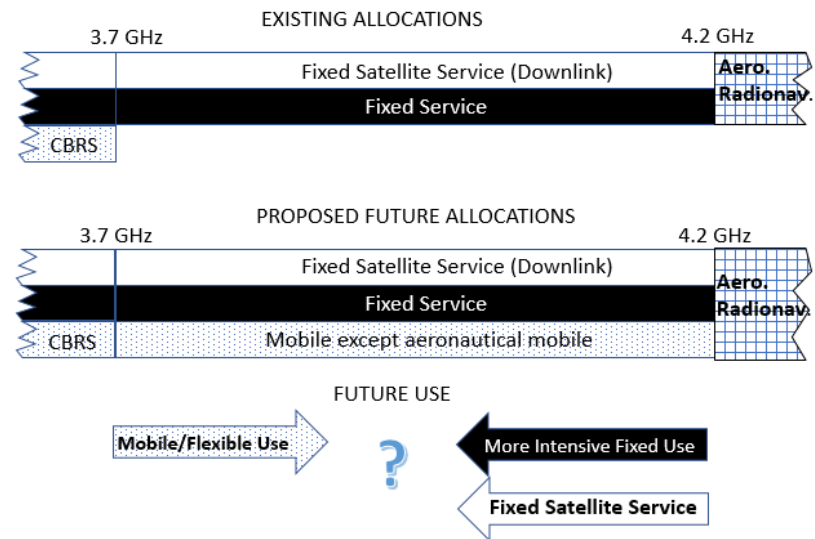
EXISTING ALLOCATIONS

3.7 GHz

4.2 GHz

Fixed Satellite Service (Downlink)

Aero. Radionav.

Fixed Service

CBRS

PROPOSED FUTURE ALLOCATIONS

3.7 GHz

4.2 GHz

Fixed Satellite Service (Downlink)

Aero. Radionav.

Fixed Service

CBRS

Mobile except aeronautical mobile

FUTURE USE

Mobile/Flexible Use

?

More Intensive Fixed Use

Fixed Satellite Service